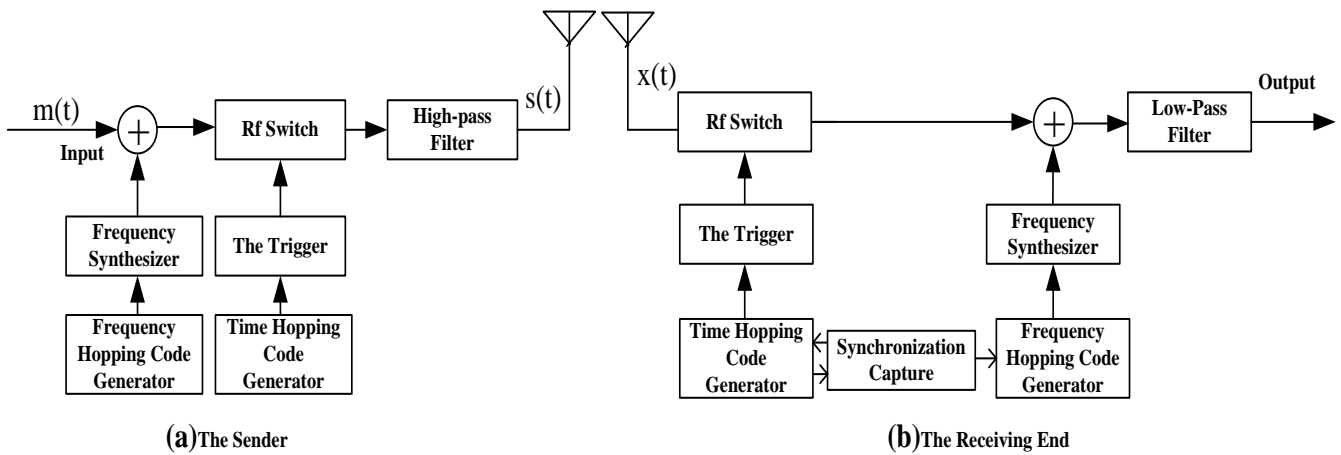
m(t)

Input

Rf Switch

High-pass Filter

s(t)

Frequency Synthesizer

The Trigger

Frequency Hopping Code Generator

Time Hopping Code Generator

(a)The Sender

x(t)

Rf Switch

Low-Pass Filter

Output

The Trigger

Frequency Synthesizer

Time Hopping Code Generator

Synchronization Capture

Frequency Hopping Code Generator

(b)The Receiving End